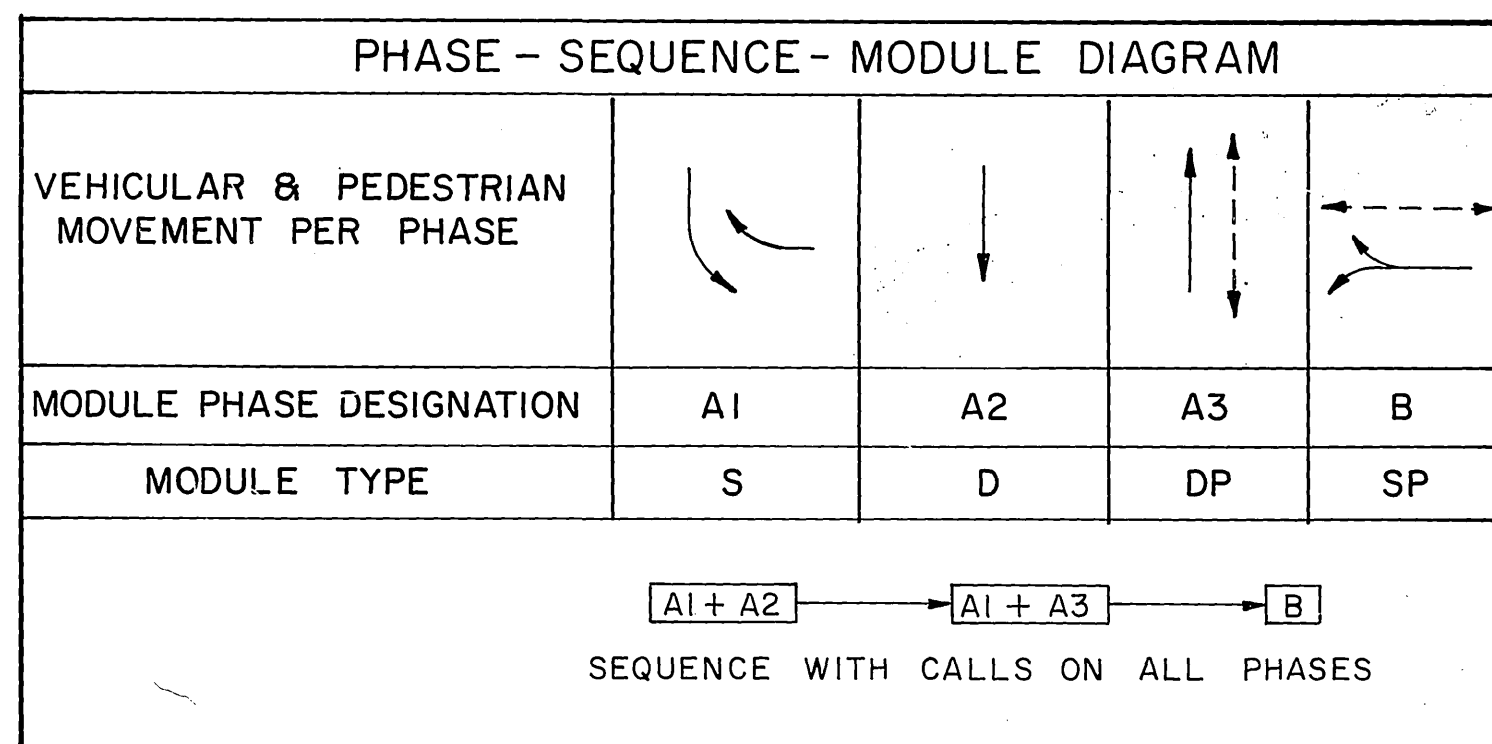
PHASE - SEQUENCE - MODULE DIAGRAM

| VEHICULAR & PEDESTRIAN MOVEMENT PER PHASE | | | | |
|---|---|---|---|---|
| MODULE PHASE DESIGNATION | A1 | A2 | A3 | B |
| MODULE TYPE | S | D | DP | SP |

A1 + A2 → A1 + A3 → B

SEQUENCE WITH CALLS ON ALL PHASES